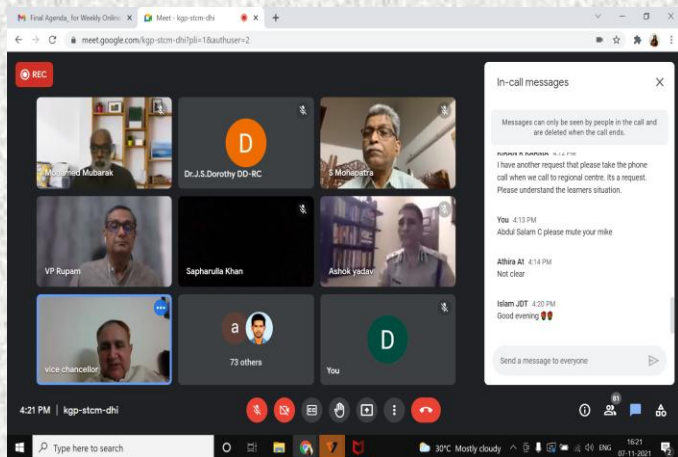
Final Agenda_ for Weekly Onlin ×
Meet - kgp-stcm-dhi ×
+
meet.google.com/kgp-stcm-dhi?pli=1&authuser=2

REC

Mohamed Mubarak
D
Dr.J.S.Dorothy DD-RC
S Mohapatra
VP Rupam
Sapharulla Khan
Ashok yadav
vice chancellor
a
73 others
D
You

In-call messages

Messages can only be seen by people in the call and are deleted when the call ends.

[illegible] 4:12 PM
I have another request that please take the phone call when we call to regional centre. Its a request. Please understand the learners situation.

You 4:13 PM
Abdul Salam C please mute your mike

Athira At 4:14 PM
Not clear

Islam JDT 4:20 PM
Good evening

Send a message to everyone

4:21 PM | kgp-stcm-dhi

81

Type here to search

30°C Mostly cloudy ENG 16:21 07-11-2021